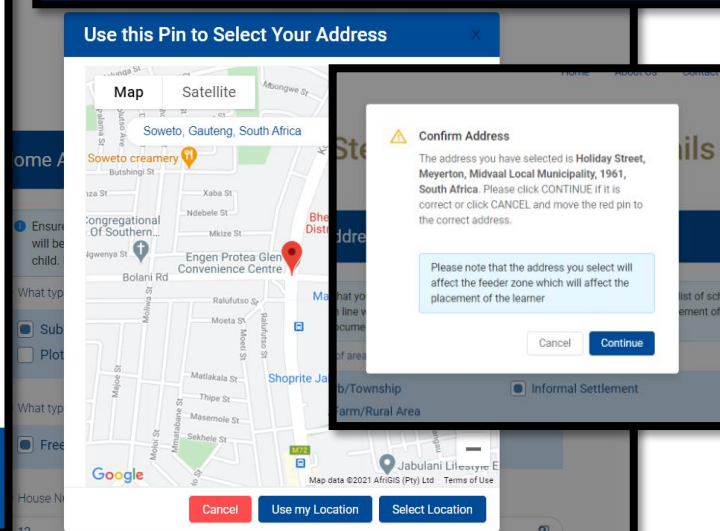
Use this Pin to Select Your Address

Map
Satellite

Soweto, Gauteng, South Africa

Soweto creamery
Butshingi St
Xaba St
Congregational Of Southern...
Ndebele St
Mkize St
Engen Protea Glen Convenience Centre
Bolani Rd
Ralufutso St
Moeta St
Matlakala St
Thipe St
Masemole St
Sekhele St
Shoprite
Jabulani Lifestyle
Google
Map data ©2021 AfriGIS (Pty) Ltd Terms of Use

Cancel
Use my Location
Select Location

Home
About Us

ome A
Ensure will be child.
What typ
Sub
Plot
What typ
Free
House N

Ste ils

Confirm Address

The address you have selected is Holiday Street, Meyerton, Midvaal Local Municipality, 1961, South Africa. Please click CONTINUE if it is correct or click CANCEL and move the red pin to the correct address.

Please note that the address you select will affect the feeder zone which will affect the placement of the learner

Cancel
Continue

ddre
b/Township
Informal Settlement
Farm/Rural Area